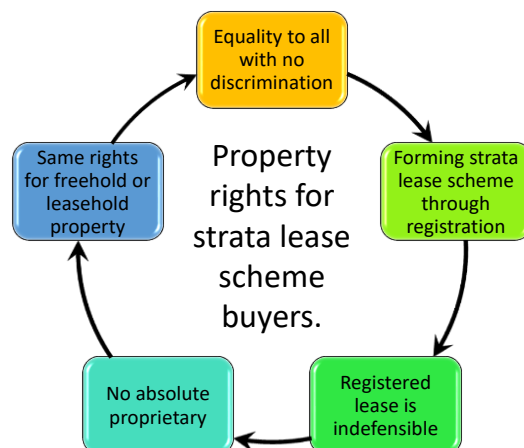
Equality to all with no discrimination

Forming strata lease scheme through registration

Registered lease is indefensible

No absolute proprietary

Same rights for freehold or leasehold property

Property rights for strata lease scheme buyers.